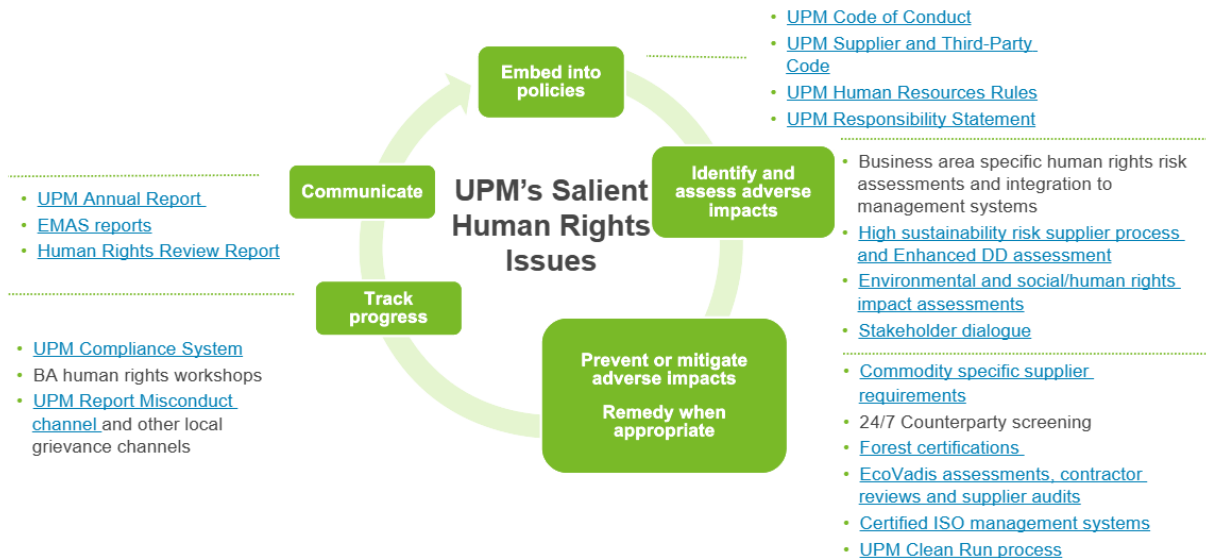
UPM's Salient Human Rights Issues

Embed into policies

- UPM Code of Conduct
- UPM Supplier and Third-Party Code
- UPM Human Resources Rules
- UPM Responsibility Statement

Identify and assess adverse impacts

- Business area specific human rights risk assessments and integration to management systems
- High sustainability risk supplier process and Enhanced DD assessment
- Environmental and social/human rights impact assessments
- Stakeholder dialogue

Prevent or mitigate adverse impacts

Remedy when appropriate

- Commodity specific supplier requirements
- 24/7 Counterparty screening
- Forest certifications
- EcoVadis assessments, contractor reviews and supplier audits
- Certified ISO management systems
- UPM Clean Run process

Track progress

- UPM Compliance System
- BA human rights workshops
- UPM Report Misconduct channel and other local grievance channels

Communicate

- UPM Annual Report
- EMAS reports
- Human Rights Review Report